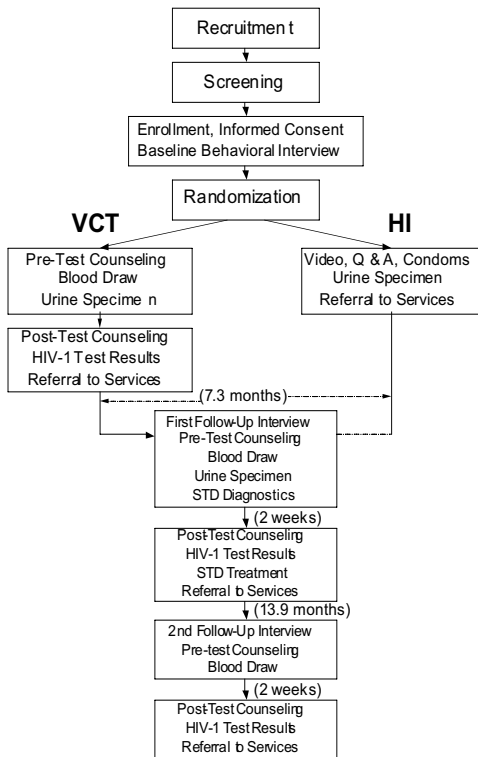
Recruitment

Screening

Enrollment, Informed Consent
Baseline Behavioral Interview

Randomization

VCT

HI

Pre-Test Counseling
Blood Draw
Urine Specimen

Video, Q & A, Condoms
Urine Specimen
Referral to Services

Post-Test Counseling
HIV-1 Test Results
Referral to Services

(7.3 months)

First Follow-Up Interview
Pre-Test Counseling
Blood Draw
Urine Specimen
STD Diagnostics

(2 weeks)

Post-Test Counseling
HIV-1 Test Results
STD Treatment
Referral to Services

(13.9 months)

2nd Follow-Up Interview
Pre-test Counseling
Blood Draw

(2 weeks)

Post-Test Counseling
HIV-1 Test Results
Referral to Services